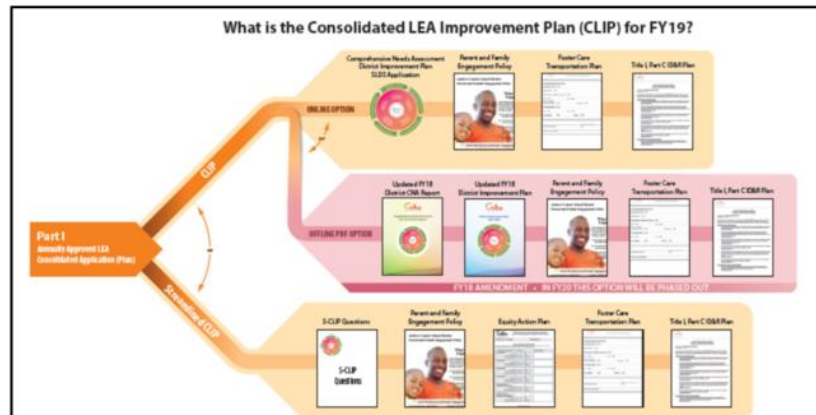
What is the Consolidated LEA Improvement Plan (CLIP) for FY19?

Part I
Annually Approved LEA Consolidated Application (Plan)

CLIP

ONLINE OPTION

Comprehensive Needs Assessment
District Improvement Plan
SLDS Application

Parent and Family Engagement Policy

Foster Care Transportation Plan

Title I, Part C ID&R Plan

OFFLINE PDF OPTION

Updated FY18 District CNA Report

Updated FY18 District Improvement Plan

Parent and Family Engagement Policy

Foster Care Transportation Plan

Title I, Part C ID&R Plan

FY18 AMENDMENT • IN FY20 THIS OPTION WILL BE PHASED OUT

SI (Streamlined) CLIP

S-CLIP Questions

S-CLIP Questions

Parent and Family Engagement Policy

Equity Action Plan

Foster Care Transportation Plan

Title I, Part C ID&R Plan